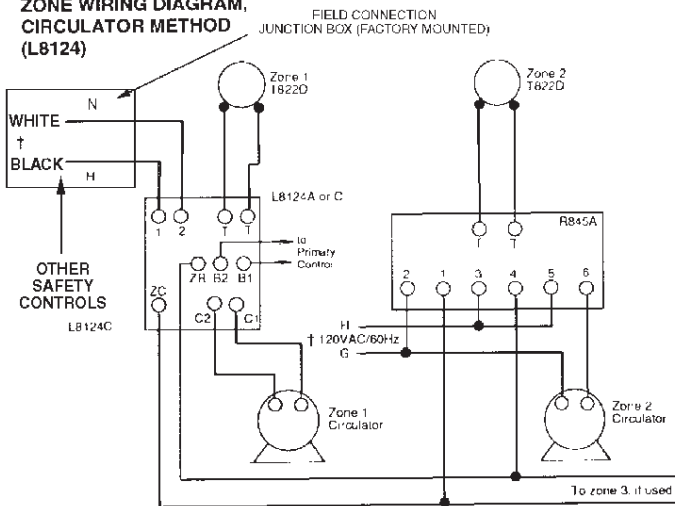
ZONE WIRING DIAGRAM, CIRCULATOR METHOD (L8124)

FIELD CONNECTION JUNCTION BOX (FACTORY MOUNTED)

Zone 1 T822D

Zone 2 T822D

N
WHITE
†
BLACK
H

L8124A or C

1 2 T T

to Primary Control

ZR B2 B1

ZC

C2 C1

OTHER SAFETY CONTROLS

L8124C

R845A

T T

2 1 3 4 5 6

H
† 120VAC/60Hz
G

Zone 1 Circulator

Zone 2 Circulator

To zone 3, if used